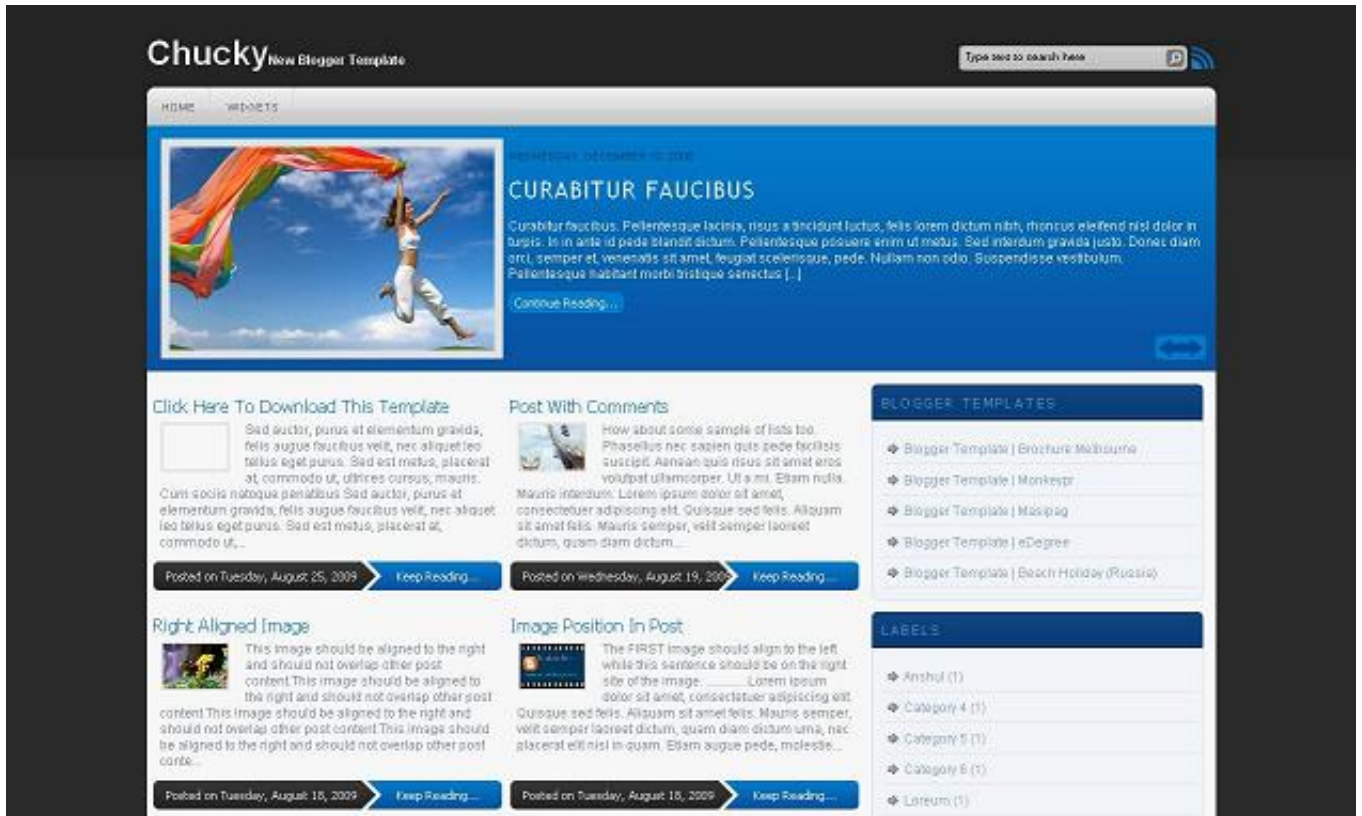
Chucky New Blogger Template

Type text to search here

HOME WIDGETS

WEDNESDAY, DECEMBER 16, 2009

CURABITUR FAUCIBUS

Curabitur faucibus. Pellentesque lacinia, risus a tincidunt luctus, felis lorem dictum nibh, rhoncus eleifend nisl dolor in turpis. In in ante id pede blandit dictum. Pellentesque posuere enim ut metus. Sed interdum gravida justo. Donec diam orci, semper et, venenatis sit amet, feugiat scelerisque, pede. Nullam non odio. Suspendisse vestibulum. Pellentesque habitant morbi tristique senectus [...]

Continue Reading...

Click Here To Download This Template

Sed auctor, purus et elementum gravida, felis augue faucibus velit, nec aliquet leo tellus eget purus. Sed est metus, placerat at, commodo ut, ultrices cursus, mauris. Cum sociis natoque penatibus Sed auctor, purus et elementum gravida, felis augue faucibus velit, nec aliquet leo tellus eget purus. Sed est metus, placerat at, commodo ut,...

Posted on Tuesday, August 25, 2009 Keep Reading...

Post With Comments

How about some sample of lists too. Phasellus nec sapien quis pede facilisis suscipit. Aenean quis risus sit amet eros volutpat ullamcorper. Ut a mi. Etiam nulla. Mauris interdum. Lorem ipsum dolor sit amet, consectetuer adipiscing elit. Quisque sed felis. Aliquam sit amet felis. Mauris semper, velit semper laoreet dictum, quam diam dictum....

Posted on Wednesday, August 19, 2009 Keep Reading...

Right Aligned Image

This image should be aligned to the right and should not overlap other post content.This image should be aligned to the right and should not overlap other post content This image should be aligned to the right and should not overlap other post content This image should be aligned to the right and should not overlap other post conte...

Posted on Tuesday, August 18, 2009 Keep Reading...

Image Position In Post

The FIRST image should align to the left while this sentence should be on the right site of the image. ............ Lorem ipsum dolor sit amet, consectetuer adipiscing elit. Quisque sed felis. Aliquam sit amet felis. Mauris semper, velit semper laoreet dictum, quam diam dictum urna, nec placerat elit nisl in quam. Etiam augue pede, molestie...

Posted on Tuesday, August 18, 2009 Keep Reading...

BLOGGER TEMPLATES

Blogger Template | Brochure Melbourne
Blogger Template | Monkeypr
Blogger Template | Masipag
Blogger Template | eDegree
Blogger Template | Beach Holiday (Russia)

LABELS

Anshul (1)
Category 4 (1)
Category 5 (1)
Category 6 (1)
Loreum (1)